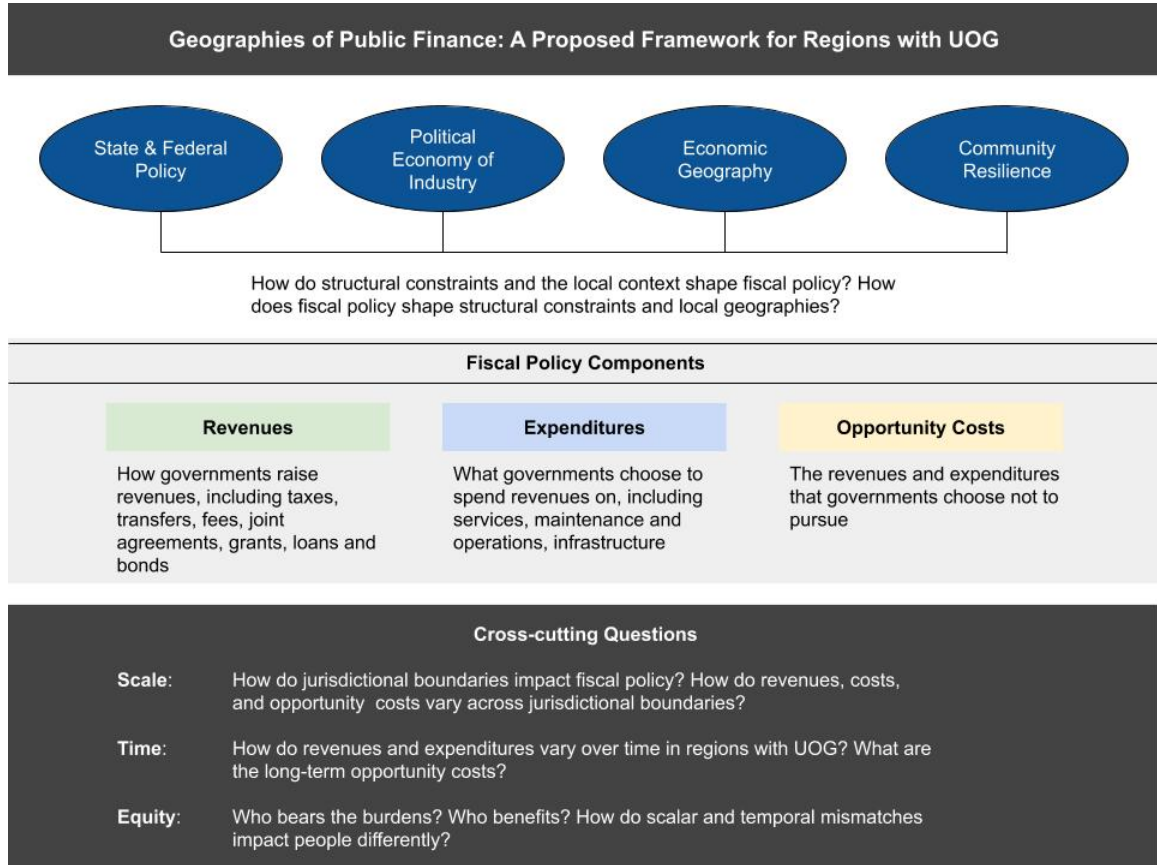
Geographies of Public Finance: A Proposed Framework for Regions with UOG

State & Federal Policy

Political Economy of Industry

Economic Geography

Community Resilience

How do structural constraints and the local context shape fiscal policy? How does fiscal policy shape structural constraints and local geographies?

Fiscal Policy Components

Revenues

How governments raise revenues, including taxes, transfers, fees, joint agreements, grants, loans and bonds

Expenditures

What governments choose to spend revenues on, including services, maintenance and operations, infrastructure

Opportunity Costs

The revenues and expenditures that governments choose not to pursue

Cross-cutting Questions

Scale: How do jurisdictional boundaries impact fiscal policy? How do revenues, costs, and opportunity costs vary across jurisdictional boundaries?

Time: How do revenues and expenditures vary over time in regions with UOG? What are the long-term opportunity costs?

Equity: Who bears the burdens? Who benefits? How do scalar and temporal mismatches impact people differently?